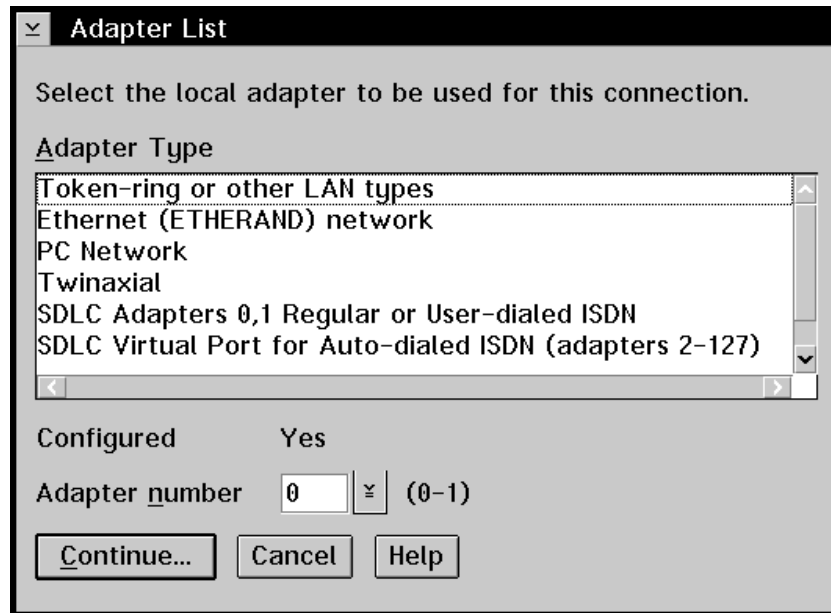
Adapter List

Select the local adapter to be used for this connection.

Adapter Type

Token-ring or other LAN types
Ethernet (ETHERAND) network
PC Network
Twinaxial
SDLC Adapters 0,1 Regular or User-dialed ISDN
SDLC Virtual Port for Auto-dialed ISDN (adapters 2-127)

Configured Yes

Adapter number 0 (0-1)

Continue... Cancel Help